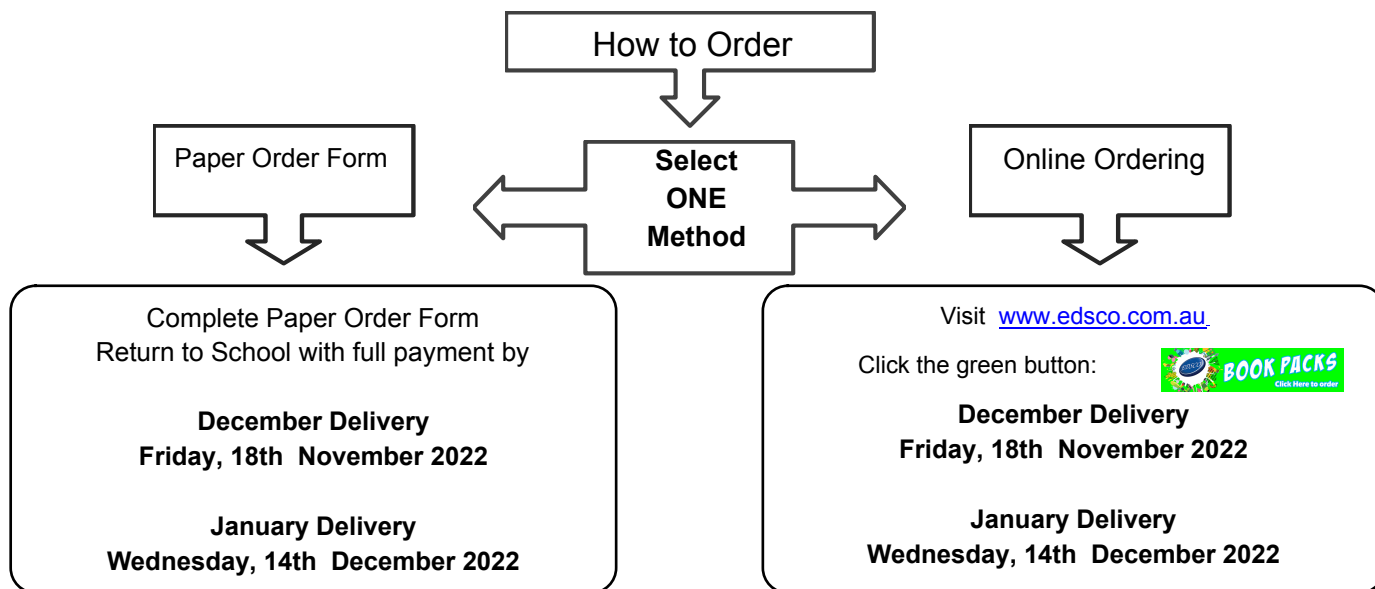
How to Order

Paper Order Form

Select ONE Method

Online Ordering

Complete Paper Order Form
Return to School with full payment by

**December Delivery**
**Friday, 18th November 2022**

**January Delivery**
**Wednesday, 14th December 2022**

Visit www.edsco.com.au

Click the green button:

edsco BOOK PACKS Click Here to order

**December Delivery**
**Friday, 18th November 2022**

**January Delivery**
**Wednesday, 14th December 2022**